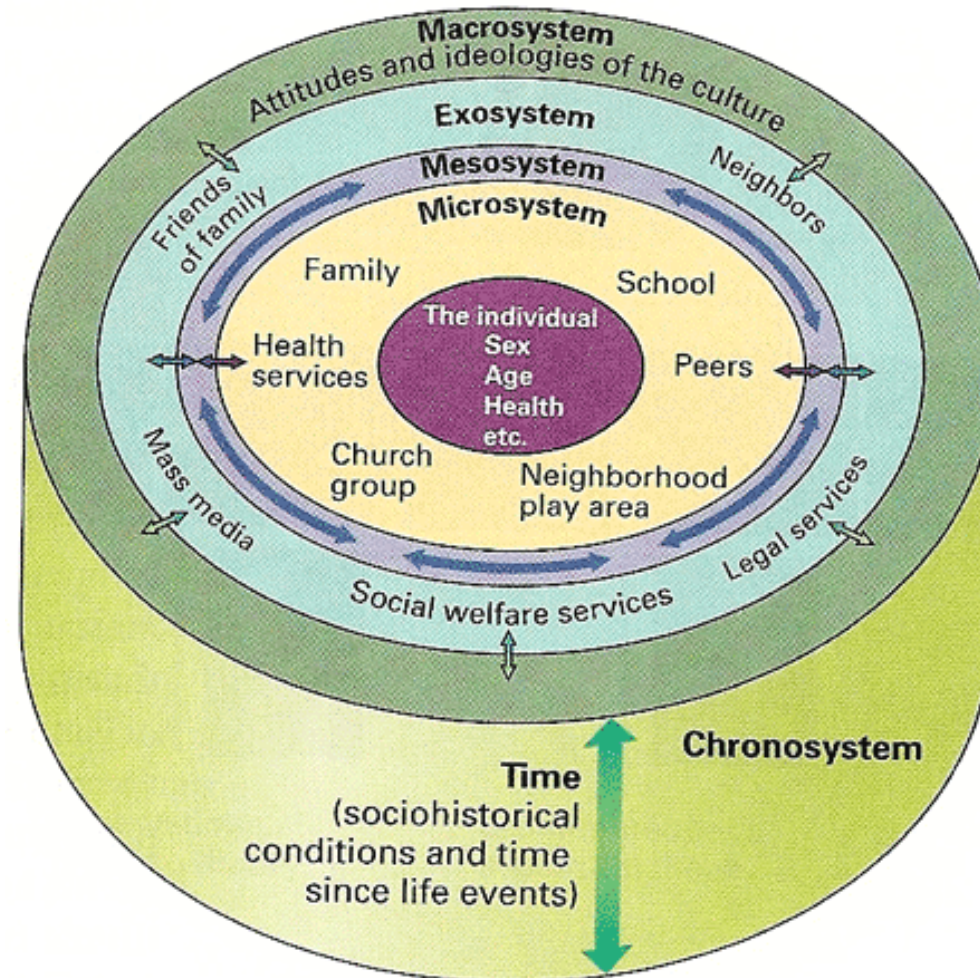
Macrosystem
Attitudes and ideologies of the culture

Exosystem
Friends of family
Neighbors

Mesosystem

Microsystem
Family
School
Health services
Peers
Church group
Neighborhood play area

The individual
Sex
Age
Health
etc.

Mass media
Legal services
Social welfare services

Chronosystem

Time
(sociohistorical conditions and time since life events)